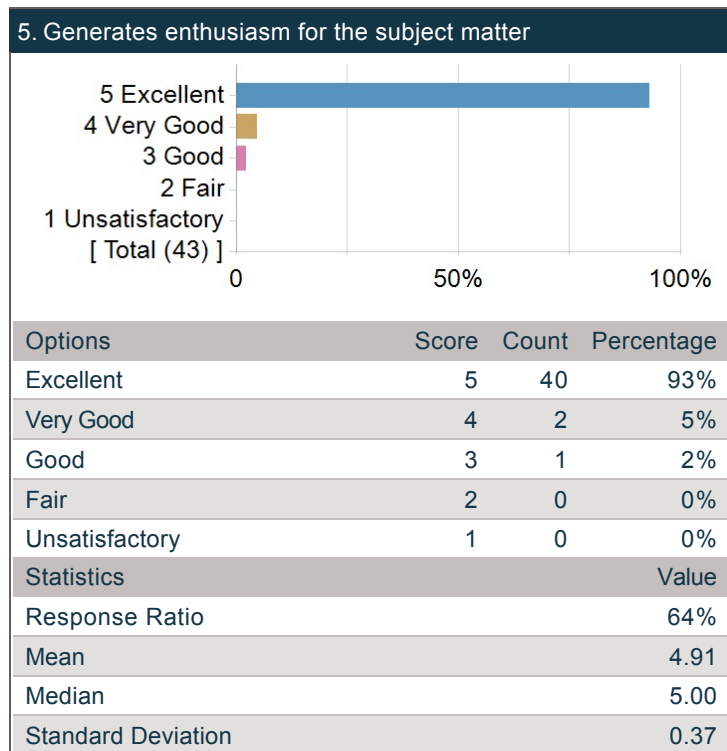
5. Generates enthusiasm for the subject matter

5 Excellent
4 Very Good
3 Good
2 Fair
1 Unsatisfactory
[ Total (43) ]

0 50% 100%

| Options | Score | Count | Percentage |
|---|---|---|---|
| Excellent | 5 | 40 | 93% |
| Very Good | 4 | 2 | 5% |
| Good | 3 | 1 | 2% |
| Fair | 2 | 0 | 0% |
| Unsatisfactory | 1 | 0 | 0% |

| Statistics | Value |
|---|---|
| Response Ratio | 64% |
| Mean | 4.91 |
| Median | 5.00 |
| Standard Deviation | 0.37 |